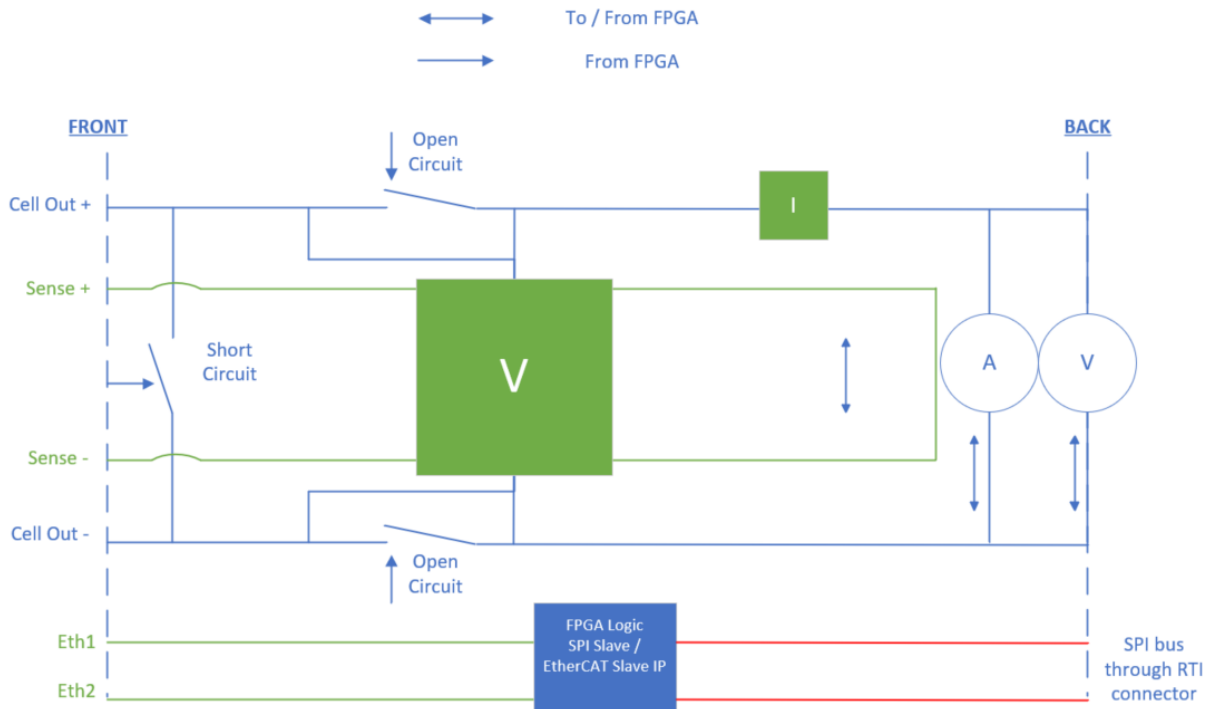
To / From FPGA

From FPGA

FRONT

BACK

Open Circuit

Cell Out +

I

Sense +

Short Circuit

V

A

V

Sense -

Cell Out -

Open Circuit

Eth1

FPGA Logic SPI Slave / EtherCAT Slave IP

SPI bus through RTI connector

Eth2